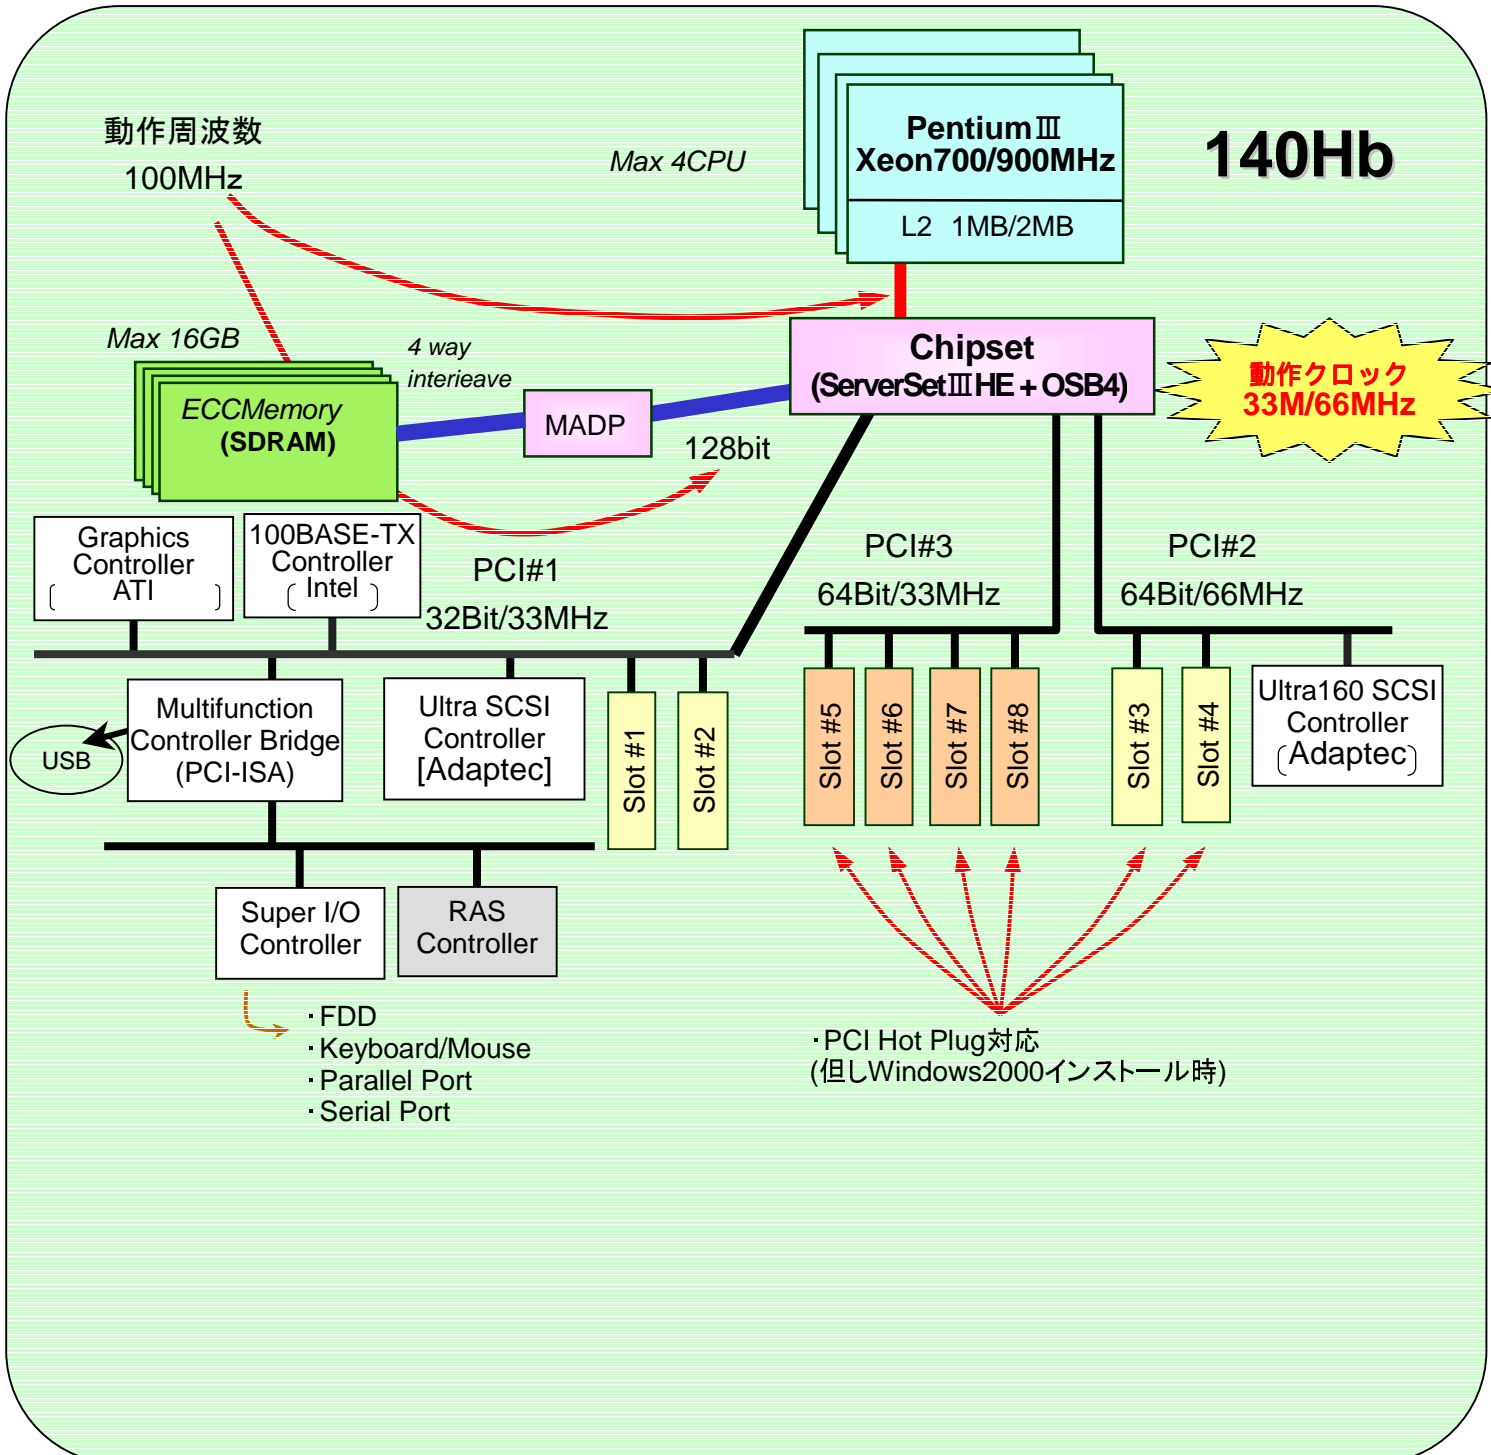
動作周波数
100MHz

Max 4CPU

PentiumⅢ
Xeon700/900MHz
L2 1MB/2MB

140Hb

Max 16GB
ECCMemory
(SDRAM)

4 way
interieave

MADP

128bit

Chipset
(ServerSetⅢHE＋OSB4)

動作クロック
33M/66MHz

Graphics
Controller
〔ATI〕

100BASE-TX
Controller
〔Intel〕

PCI#1
32Bit/33MHz

PCI#3
64Bit/33MHz

PCI#2
64Bit/66MHz

USB

Multifunction
Controller Bridge
(PCI-ISA)

Ultra SCSI
Controller
[Adaptec]

Slot #1
Slot #2

Slot #5
Slot #6
Slot #7
Slot #8

Slot #3
Slot #4

Ultra160 SCSI
Controller
〔Adaptec〕

Super I/O
Controller

RAS
Controller

・FDD
・Keyboard/Mouse
・Parallel Port
・Serial Port

・PCI Hot Plug対応
(但しWindows2000インストール時)